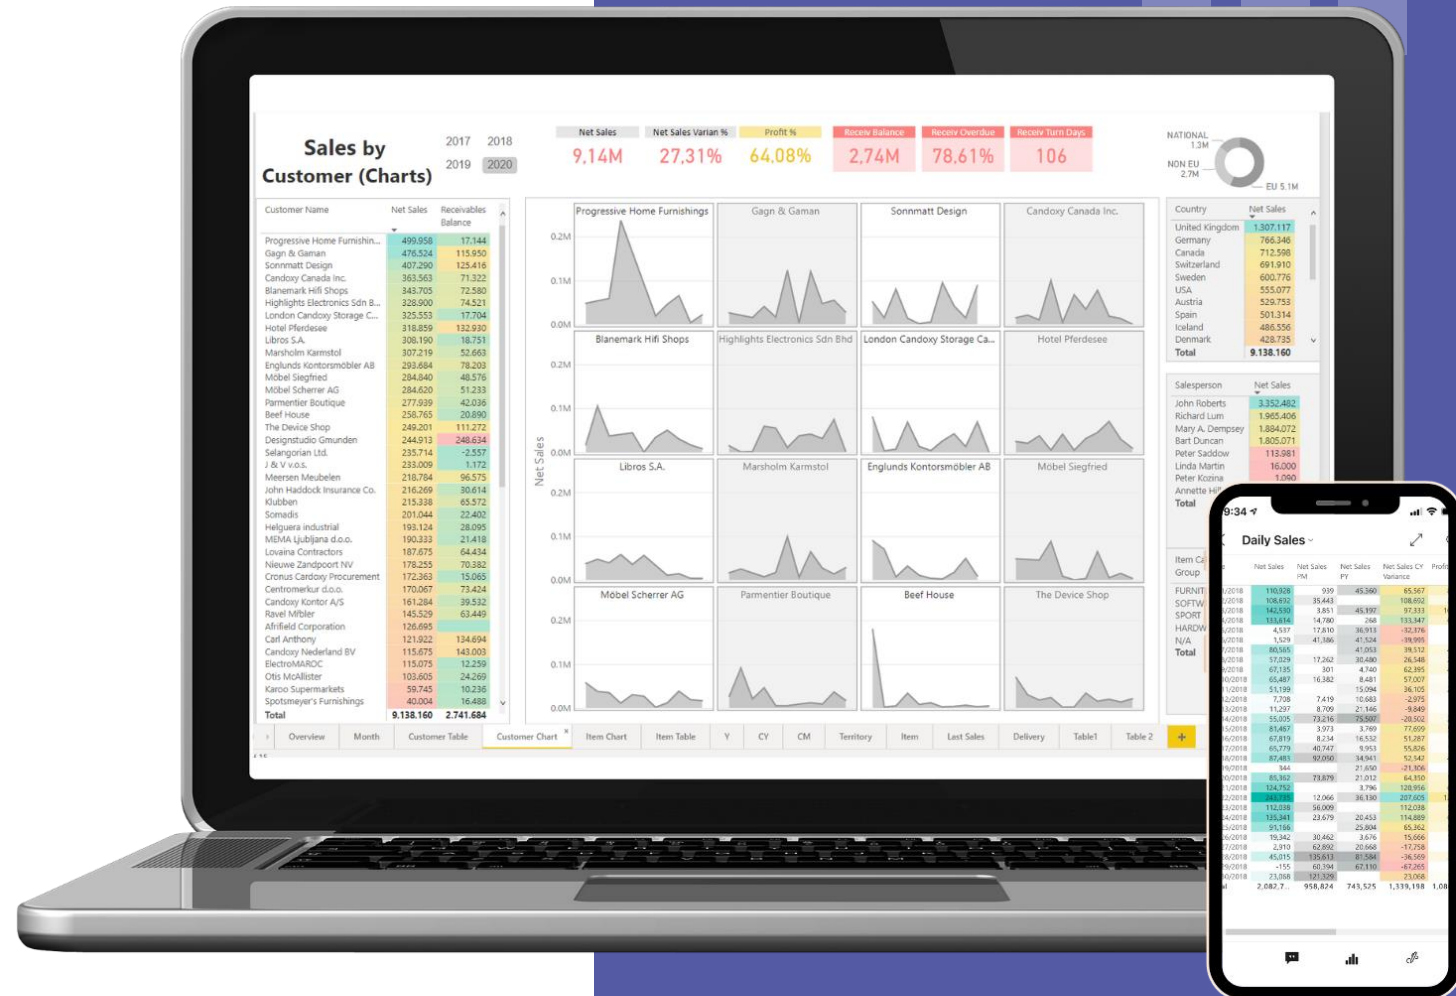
Sales by Customer (Charts)

2017 2018
2019 2020

| Net Sales | Net Sales Varian % | Profit % | Receiv Balance | Receiv Overdue | Receiv Turn Days |
|---|---|---|---|---|---|
| 9,14M | 27,31% | 64,08% | 2,74M | 78,61% | 106 |

NATIONAL 1.3M
NON EU 2.7M
EU 5.1M

| Customer Name | Net Sales | Receivables Balance |
|---|---|---|
| Progressive Home Furnishin... | 499.958 | 17.144 |
| Gagn & Gaman | 476.524 | 115.950 |
| Sonnmatt Design | 407.290 | 125.416 |
| Candoxy Canada Inc. | 363.563 | 71.322 |
| Blanemark Hifi Shops | 343.705 | 72.580 |
| Highlights Electronics Sdn B... | 328.900 | 74.521 |
| London Candoxy Storage C... | 325.553 | 17.704 |
| Hotel Pferdesee | 318.859 | 132.930 |
| Libros S.A. | 308.190 | 18.751 |
| Marsholm Karmstol | 307.219 | 52.663 |
| Englunds Kontorsmöbler AB | 293.684 | 78.203 |
| Möbel Siegfried | 284.840 | 48.576 |
| Möbel Scherrer AG | 284.620 | 51.233 |
| Parmentier Boutique | 277.939 | 42.036 |
| Beef House | 258.765 | 20.890 |
| The Device Shop | 249.201 | 111.272 |
| Designstudio Gmunden | 244.913 | 248.634 |
| Selangorian Ltd. | 235.714 | -2.557 |
| J & V v.o.s. | 233.009 | 1.172 |
| Meersen Meubelen | 218.784 | 96.575 |
| John Haddock Insurance Co. | 216.269 | 30.614 |
| Klubben | 215.338 | 65.572 |
| Somadis | 201.044 | 22.402 |
| Helguera industrial | 193.124 | 28.095 |
| MEMA Ljubljana d.o.o. | 190.333 | 21.418 |
| Lovaina Contractors | 187.675 | 64.434 |
| Nieuwe Zandpoort NV | 178.255 | 70.382 |
| Cronus Cardoxy Procurement | 172.363 | 15.065 |
| Centromerkur d.o.o. | 170.067 | 73.424 |
| Candoxy Kontor A/S | 161.284 | 39.532 |
| Ravel Mbler | 145.529 | 63.449 |
| Afrifield Corporation | 126.695 | |
| Carl Anthony | 121.922 | 134.694 |
| Candoxy Nederland BV | 115.675 | 143.003 |
| ElectroMARDC | 115.075 | 12.259 |
| Otis McAllister | 103.605 | 24.269 |
| Karoo Supermarkets | 59.745 | 10.236 |
| Spotsmeyer's Furnishings | 40.004 | 16.488 |
| Total | 9.138.160 | 2.741.684 |

Progressive Home Furnishings, Gagn & Gaman, Sonnmatt Design, Candoxy Canada Inc., Blanemark Hifi Shops, Highlights Electronics Sdn Bhd, London Candoxy Storage Ca..., Hotel Pferdesee, Libros S.A., Marsholm Karmstol, Englunds Kontorsmöbler AB, Möbel Siegfried, Möbel Scherrer AG, Parmentier Boutique, Beef House, The Device Shop
0.2M 0.1M 0.0M
Net Sales

| Country | Net Sales |
|---|---|
| United Kingdom | 1.307.117 |
| Germany | 766.346 |
| Canada | 712.598 |
| Switzerland | 691.910 |
| Sweden | 600.776 |
| USA | 555.077 |
| Austria | 529.753 |
| Spain | 501.314 |
| Iceland | 486.556 |
| Denmark | 428.735 |
| Total | 9.138.160 |

| Salesperson | Net Sales |
|---|---|
| John Roberts | 3.352.482 |
| Richard Lum | 1.965.406 |
| Mary A. Dempsey | 1.884.072 |
| Bart Duncan | 1.805.071 |
| Peter Saddow | 113.981 |
| Linda Martin | 16.000 |
| Peter Kozina | 1.090 |
| Annette Hi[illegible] | |
| Total | |

Item Ca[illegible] Group
FURNIT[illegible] SOFTW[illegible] SPORT HARDW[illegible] N/A Total

Overview Month Customer Table Customer Chart Item Chart Item Table Y CY CM Territory Item Last Sales Delivery Table1 Table 2 +

9:34
Daily Sales
Net Sales | Net Sales PM | Net Sales PY | Net Sales CY Variance | Profi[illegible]
Total 2.082,7... 958,824 743,525 1,339,198 1,08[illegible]